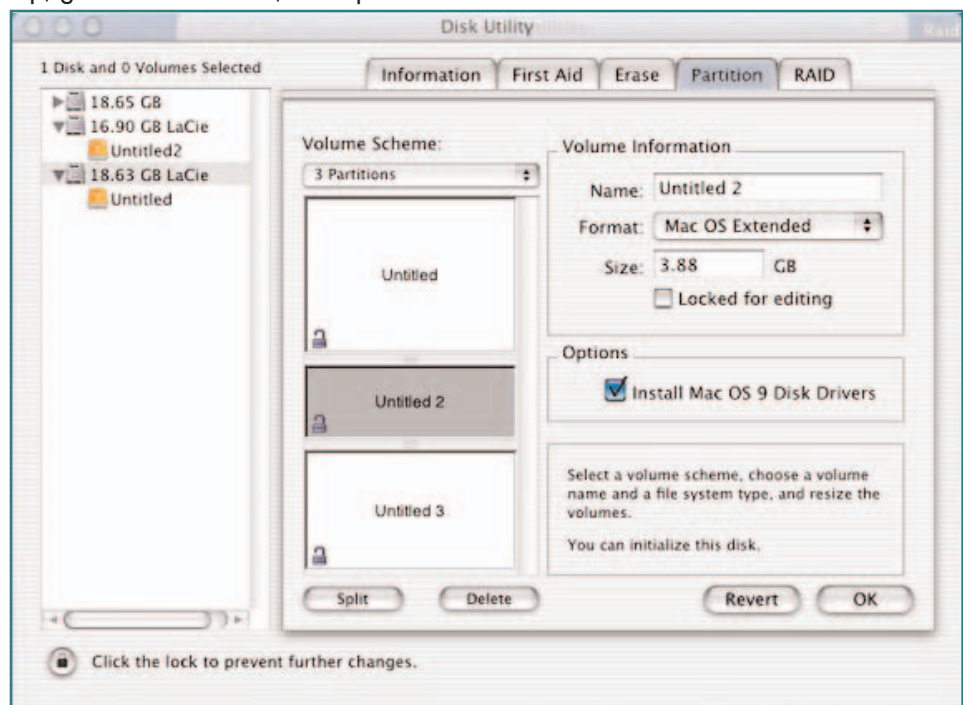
Disk Utility

1 Disk and 0 Volumes Selected

18.65 GB
16.90 GB LaCie
Untitled2
18.63 GB LaCie
Untitled

Information | First Aid | Erase | Partition | RAID

Volume Scheme:
3 Partitions

Untitled

Untitled 2

Untitled 3

Volume Information
Name: Untitled 2
Format: Mac OS Extended
Size: 3.88 GB
Locked for editing

Options
Install Mac OS 9 Disk Drivers

Select a volume scheme, choose a volume name and a file system type, and resize the volumes.

You can initialize this disk.

Split
Delete
Revert
OK

Click the lock to prevent further changes.